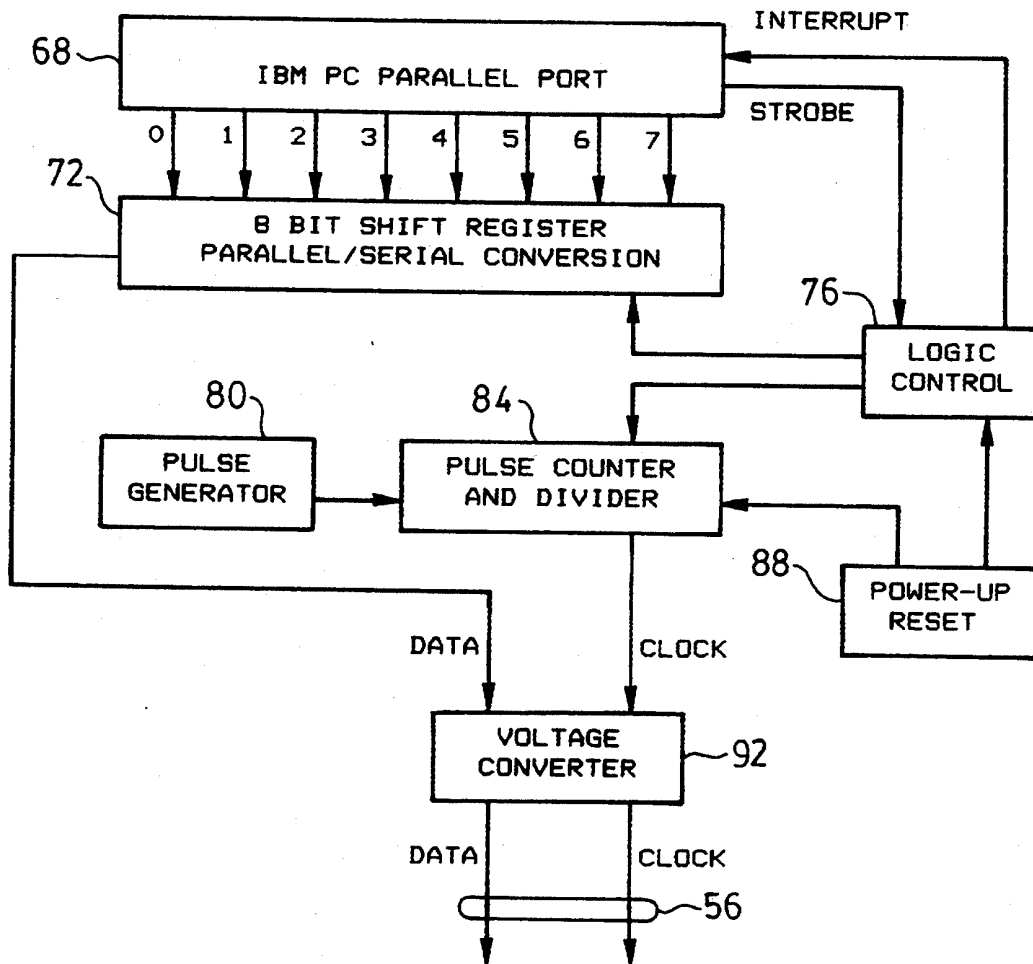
INTERRUPT

68

IBM PC PARALLEL PORT

STROBE

0 1 2 3 4 5 6 7

72

8 BIT SHIFT REGISTER
PARALLEL/SERIAL CONVERSION

76

LOGIC
CONTROL

80

84

PULSE
GENERATOR

PULSE COUNTER
AND DIVIDER

88

POWER-UP
RESET

DATA

CLOCK

VOLTAGE
CONVERTER

92

DATA

CLOCK

56